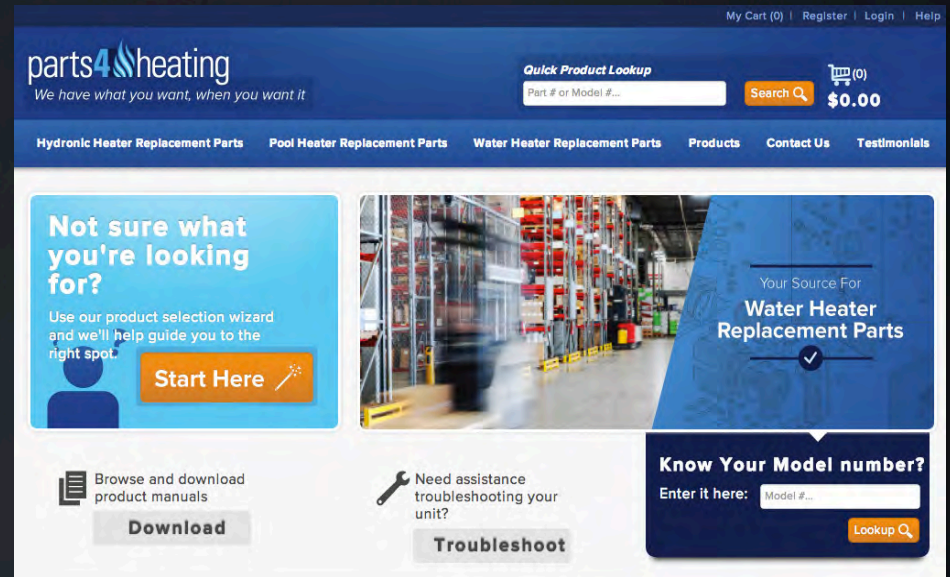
My Cart (0) | Register | Login | Help

parts4heating
We have what you want, when you want it

Quick Product Lookup
Part # or Model #...
Search

(0)
$0.00

Hydronic Heater Replacement Parts
Pool Heater Replacement Parts
Water Heater Replacement Parts
Products
Contact Us
Testimonials

Not sure what you're looking for?
Use our product selection wizard and we'll help guide you to the right spot.
Start Here

Your Source For
Water Heater Replacement Parts

Browse and download product manuals
Download

Need assistance troubleshooting your unit?
Troubleshoot

Know Your Model number?
Enter it here:
Model #...
Lookup